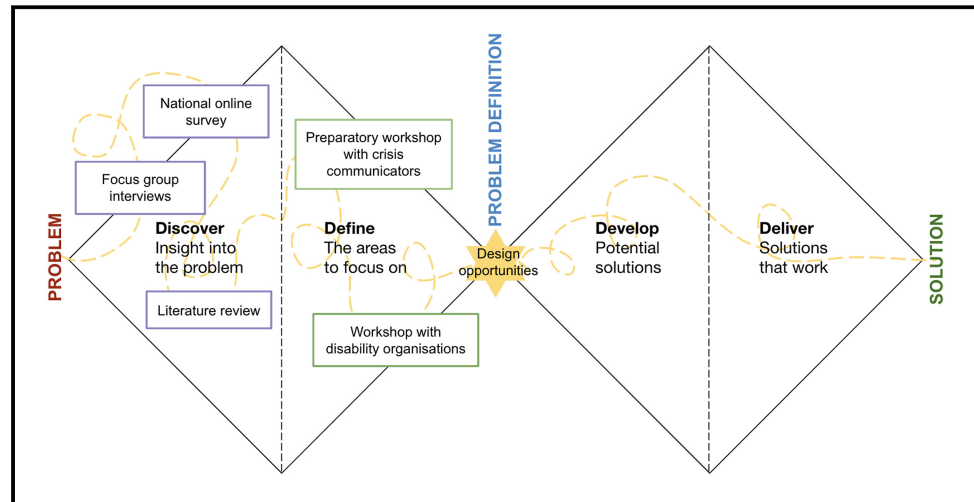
PROBLEM

National online survey

Focus group interviews

Discover
Insight into the problem

Literature review

Preparatory workshop with crisis communicators

Define
The areas to focus on

Workshop with disability organisations

PROBLEM DEFINITION

Design opportunities

Develop
Potential solutions

Deliver
Solutions that work

SOLUTION